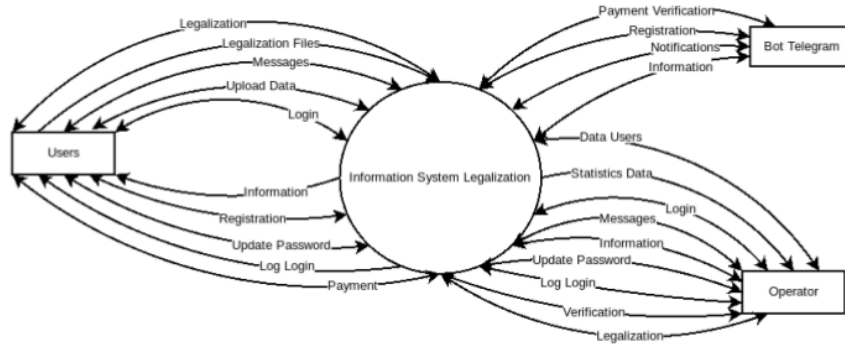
Legalization
Legalization Files
Messages
Upload Data
Login
Users
Information
Registration
Update Password
Log Login
Payment
Information System Legalization
Payment Verification
Registration
Notifications
Information
Bot Telegram
Data Users
Statistics Data
Login
Messages
Information
Update Password
Log Login
Verification
Legalization
Operator